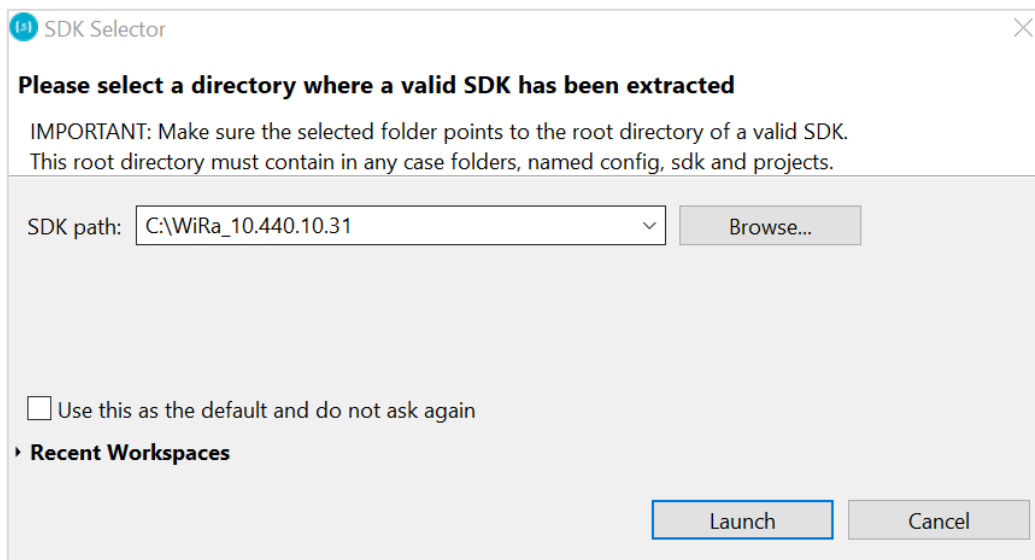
SDK Selector

Please select a directory where a valid SDK has been extracted

IMPORTANT: Make sure the selected folder points to the root directory of a valid SDK. This root directory must contain in any case folders, named config, sdk and projects.

SDK path: C:\WiRa_10.440.10.31

Browse...

Use this as the default and do not ask again

Recent Workspaces

Launch

Cancel